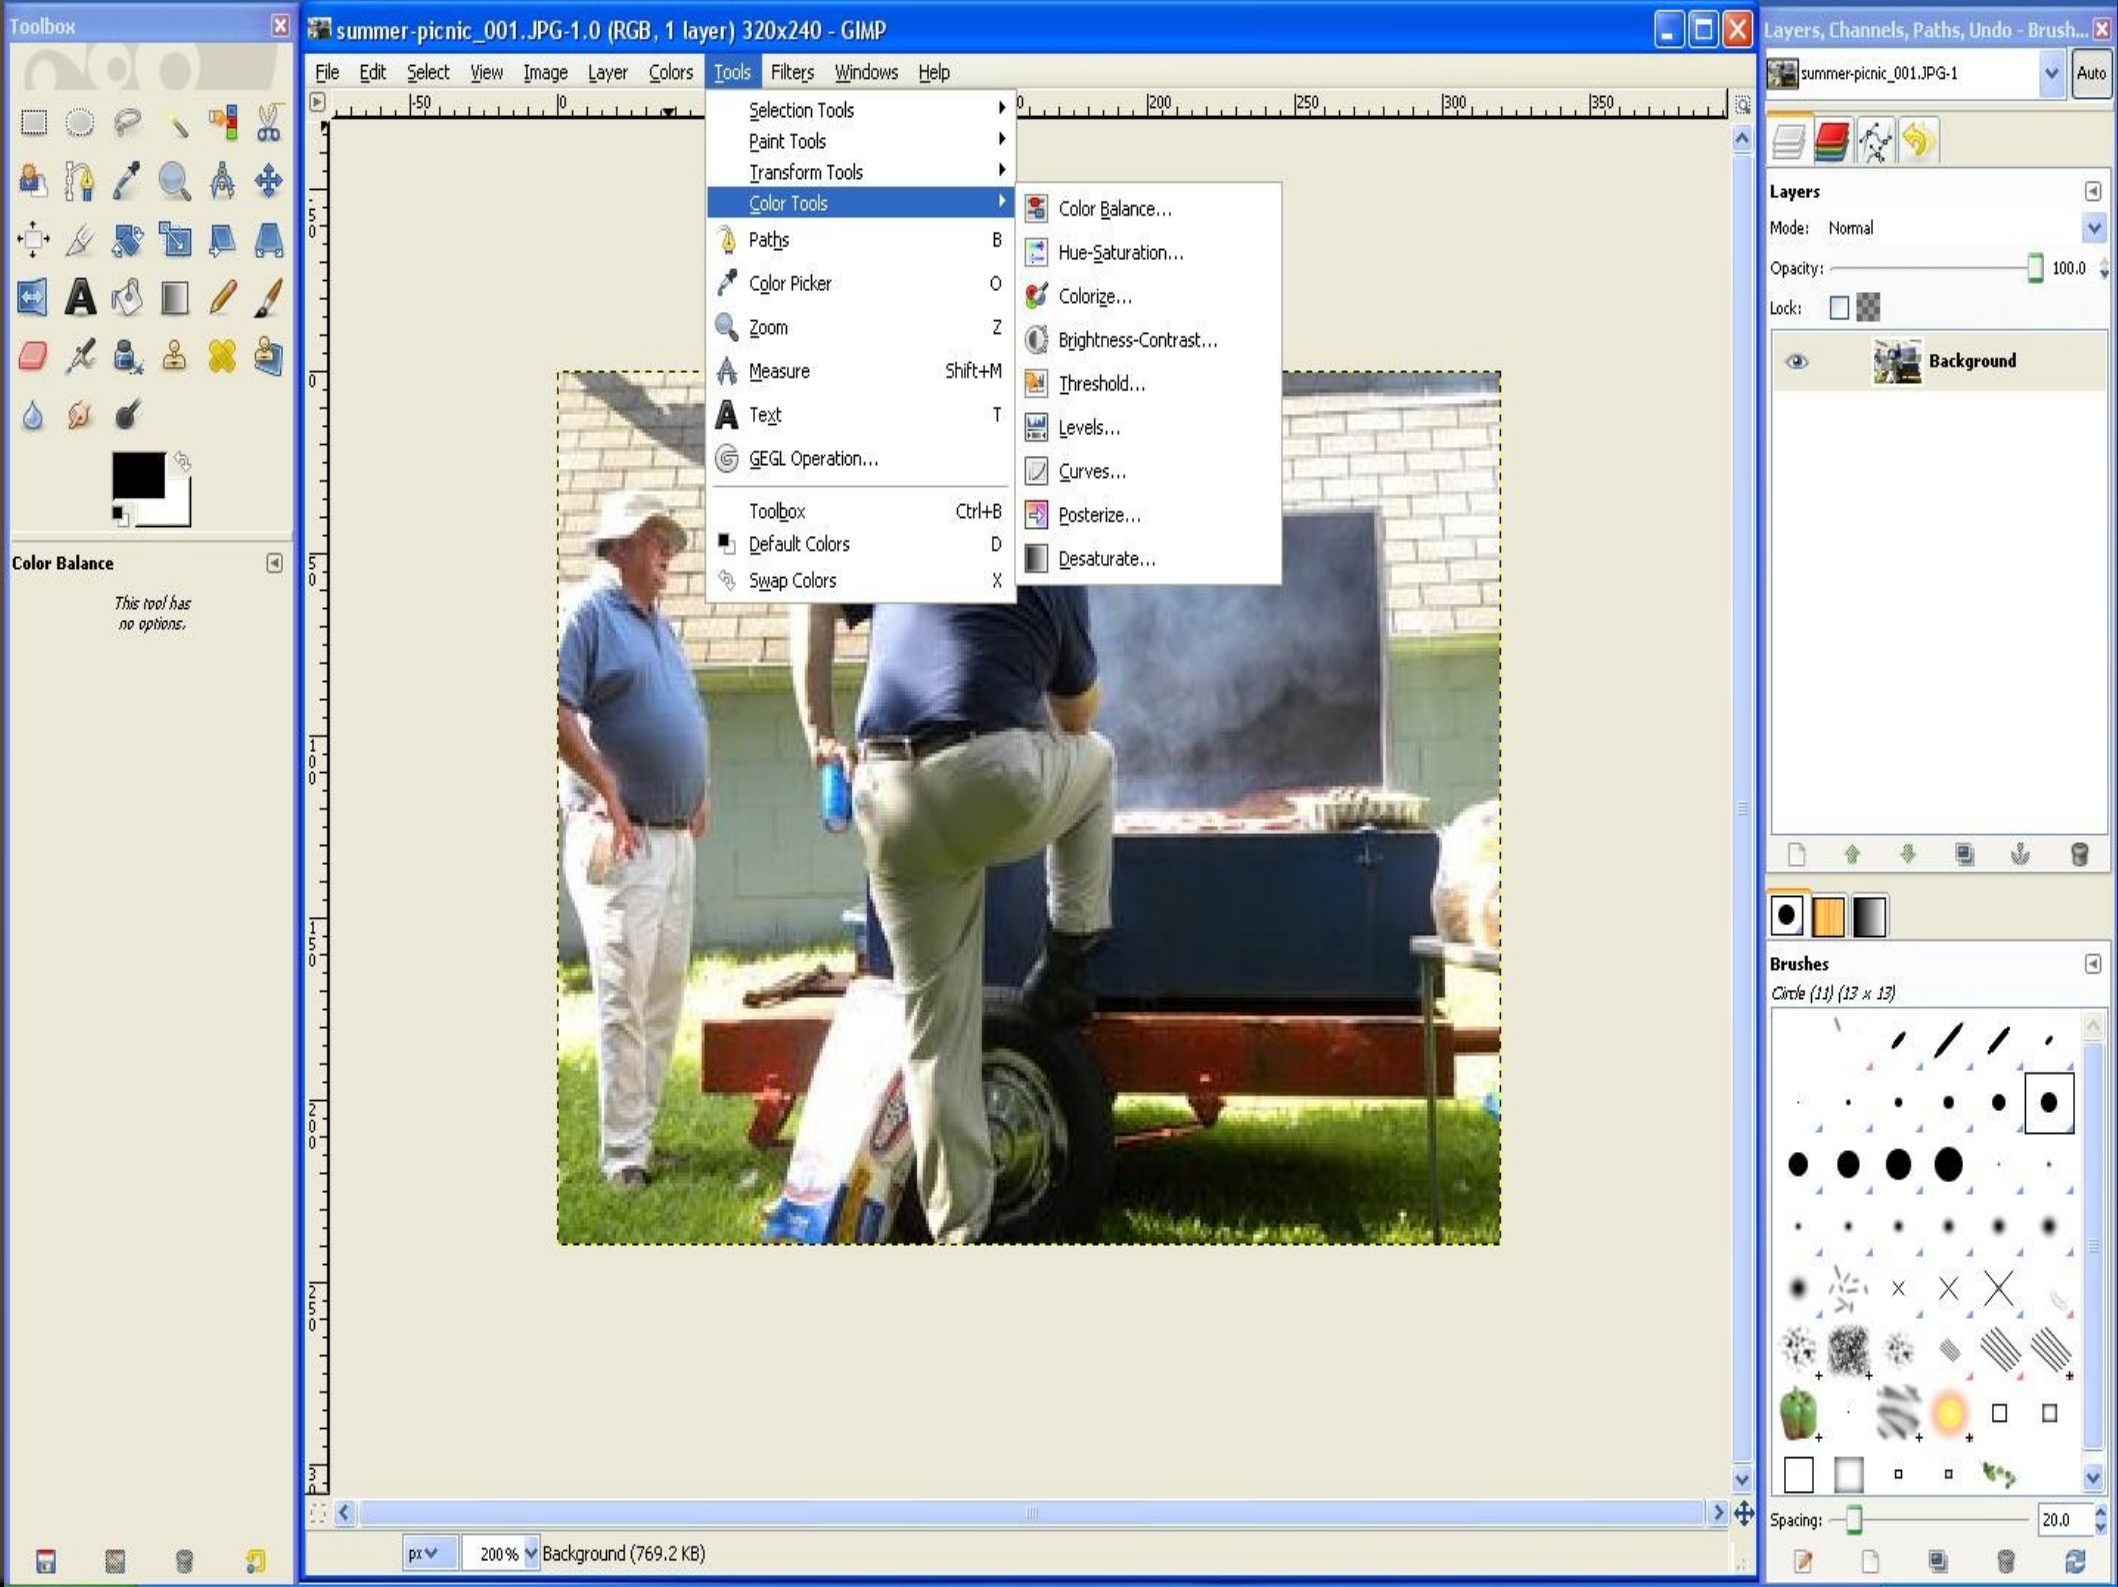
Toolbox

Color Balance

This tool has no options.

summer-picnic_001.JPG-1.0 (RGB, 1 layer) 320x240 - GIMP

File Edit Select View Image Layer Colors Tools Filters Windows Help

-50 0 200 250 300 350

Selection Tools
Paint Tools
Transform Tools
Color Tools
Paths B
Color Picker O
Zoom Z
Measure Shift+M
Text T
GEGL Operation...
Toolbox Ctrl+B
Default Colors D
Swap Colors X

Color Balance...
Hue-Saturation...
Colorize...
Brightness-Contrast...
Threshold...
Levels...
Curves...
Posterize...
Desaturate...

px 200% Background (769.2 KB)

Layers, Channels, Paths, Undo - Brush...

summer-picnic_001.JPG-1 Auto

Layers

Mode: Normal

Opacity: 100.0

Lock:

Background

Brushes

Circle (11) (13 x 13)

Spacing: 20.0